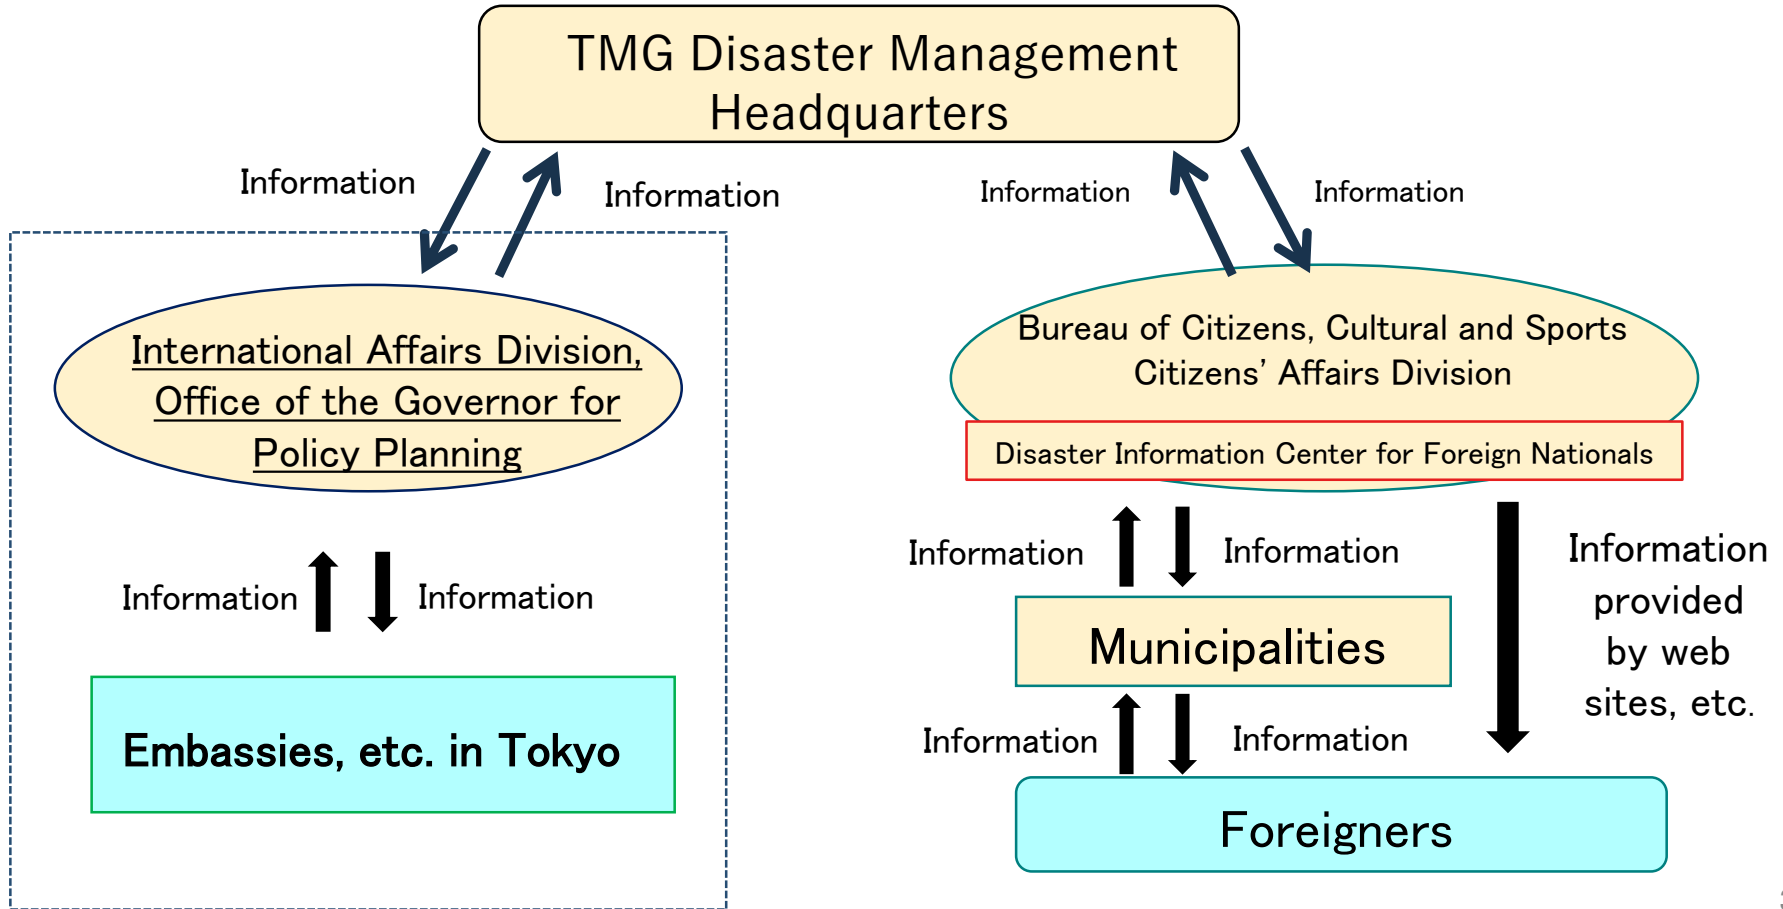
TMG Disaster Management Headquarters

Information

Information

Information

Information

International Affairs Division, Office of the Governor for Policy Planning

Bureau of Citizens, Cultural and Sports Citizens' Affairs Division

Disaster Information Center for Foreign Nationals

Information

Information

Information

Information

Information provided by web sites, etc.

Municipalities

Embassies, etc. in Tokyo

Information

Information

Foreigners